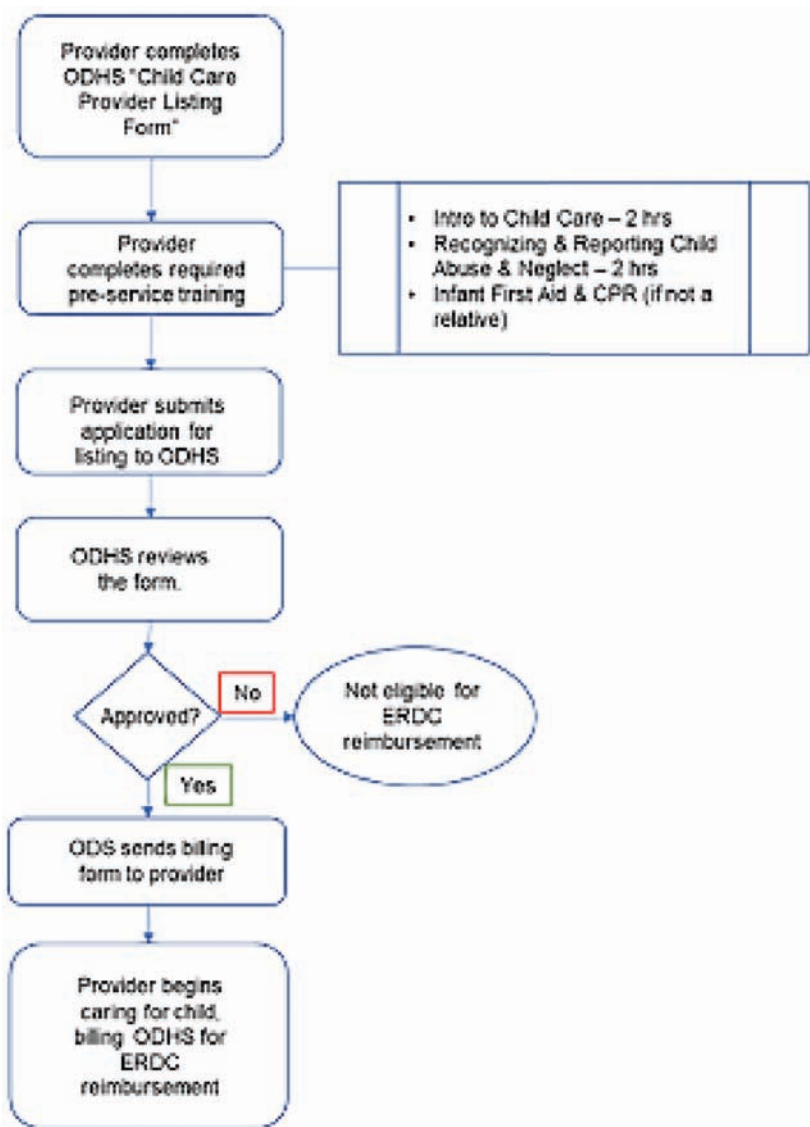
Provider completes ODHS "Child Care Provider Listing Form"

Provider completes required pre-service training

- Intro to Child Care – 2 hrs
- Recognizing & Reporting Child Abuse & Neglect – 2 hrs
- Infant First Aid & CPR (if not a relative)

Provider submits application for listing to ODHS

ODHS reviews the form.

Approved?

No

Not eligible for ERDC reimbursement

Yes

ODS sends billing form to provider

Provider begins caring for child, billing ODHS for ERDC reimbursement